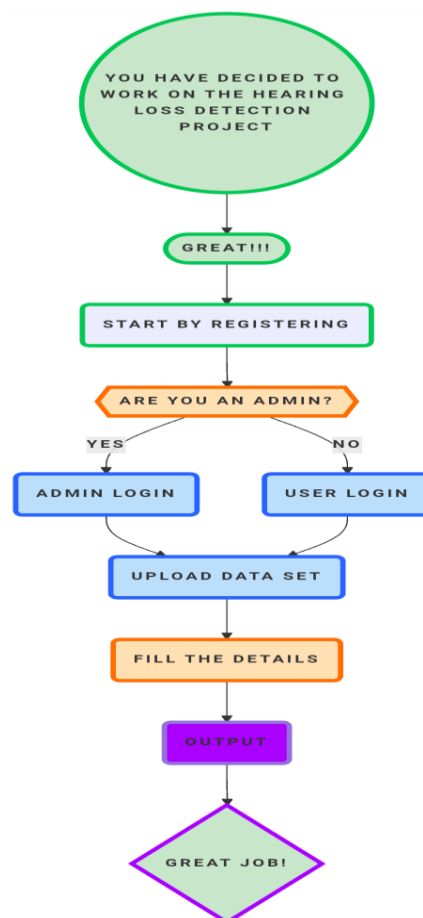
YOU HAVE DECIDED TO WORK ON THE HEARING LOSS DETECTION PROJECT

GREAT!!!

START BY REGISTERING

ARE YOU AN ADMIN?

YES

NO

ADMIN LOGIN

USER LOGIN

UPLOAD DATA SET

FILL THE DETAILS

OUTPUT

GREAT JOB!